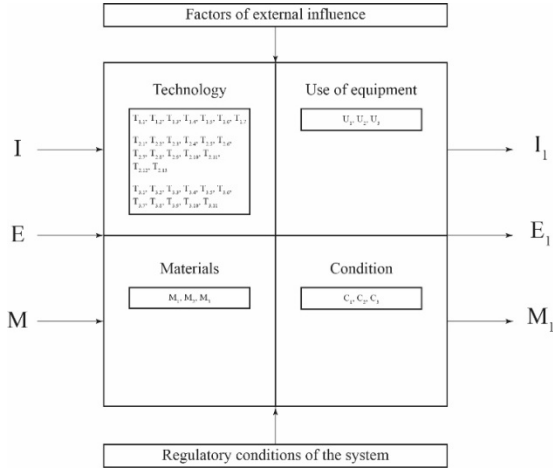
Factors of external influence

Technology

$T_{1.1}$, $T_{1.2}$, $T_{1.3}$, $T_{1.4}$, $T_{1.5}$, $T_{1.6}$, $T_{1.7}$

$T_{2.1}$, $T_{2.2}$, $T_{2.3}$, $T_{2.4}$, $T_{2.5}$, $T_{2.6}$, $T_{2.7}$, $T_{2.8}$, $T_{2.9}$, $T_{2.10}$, $T_{2.11}$, $T_{2.12}$, $T_{2.13}$

$T_{3.1}$, $T_{3.2}$, $T_{3.3}$, $T_{3.4}$, $T_{3.5}$, $T_{3.6}$, $T_{3.7}$, $T_{3.8}$, $T_{3.9}$, $T_{3.10}$, $T_{3.11}$

Use of equipment

$U_1$, $U_2$, $U_3$

Materials

$M_1$, $M_2$, $M_3$

Condition

$C_1$, $C_2$, $C_3$

I

E

M

$I_1$

$E_1$

$M_1$

Regulatory conditions of the system